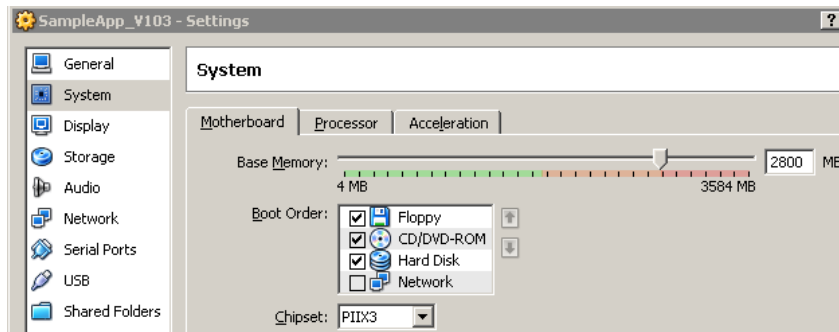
SampleApp_V103 - Settings

?

General
System
Display
Storage
Audio
Network
Serial Ports
USB
Shared Folders

System

Motherboard
Processor
Acceleration

Base Memory:
4 MB
3584 MB
2800
MB

Boot Order:
Floppy
CD/DVD-ROM
Hard Disk
Network

Chipset:
PIIX3